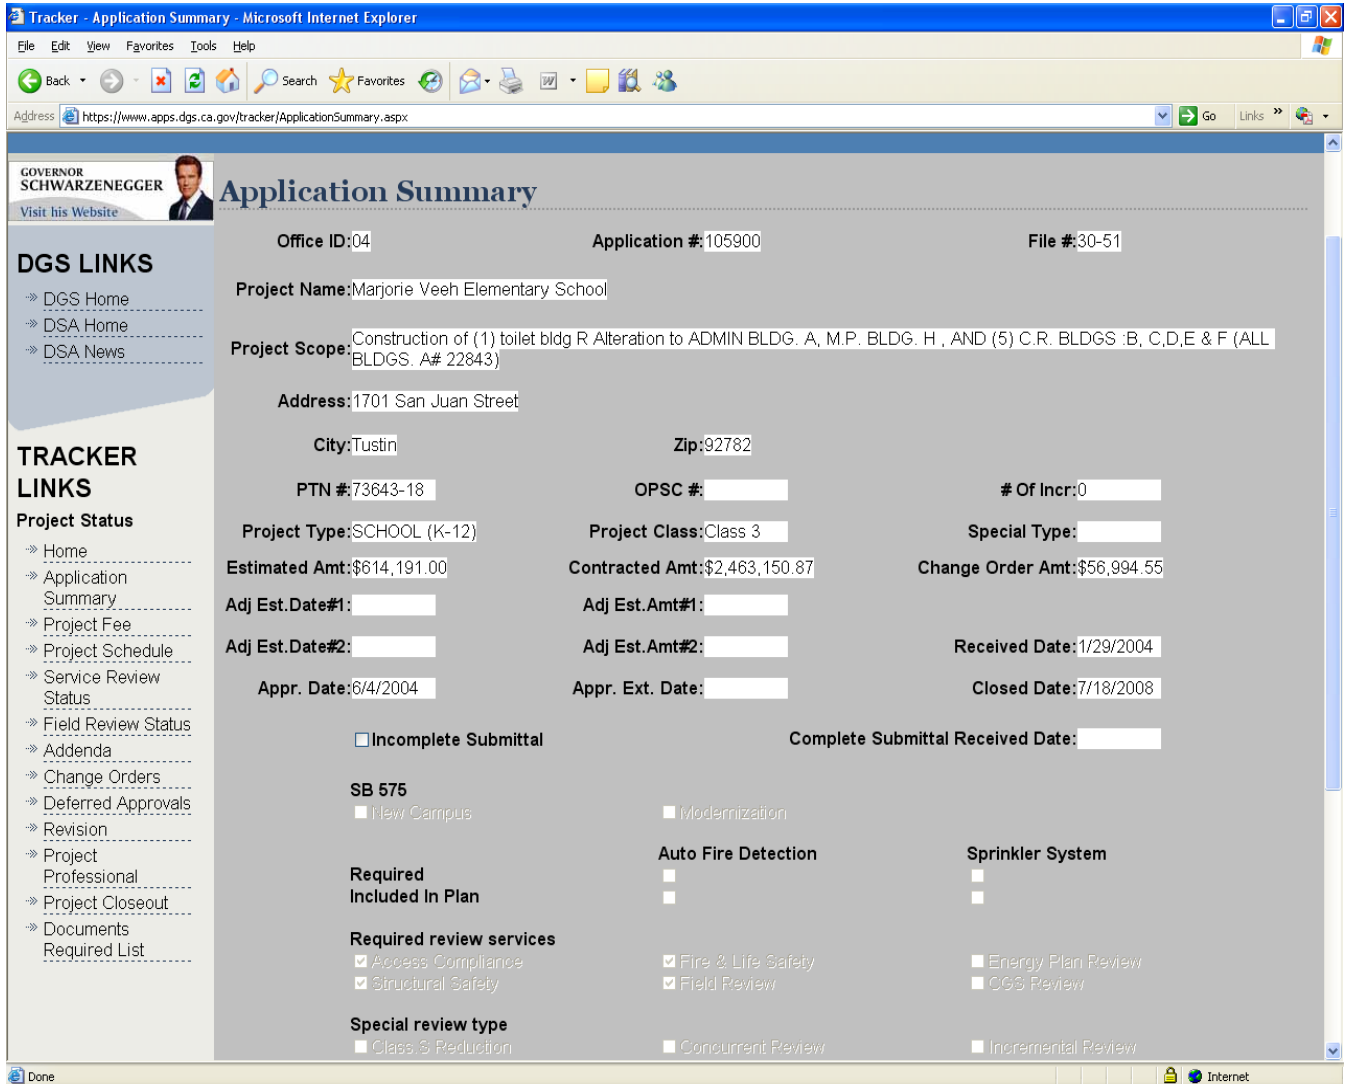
Tracker - Application Summary - Microsoft Internet Explorer

File Edit View Favorites Tools Help

Back Search Favorites

Address https://www.apps.dgs.ca.gov/tracker/ApplicationSummary.aspx Go Links

GOVERNOR SCHWARZENEGGER
Visit his Website

DGS LINKS
DGS Home
DSA Home
DSA News

TRACKER LINKS
Project Status
Home
Application Summary
Project Fee
Project Schedule
Service Review Status
Field Review Status
Addenda
Change Orders
Deferred Approvals
Revision
Project Professional
Project Closeout
Documents Required List

Application Summary

Office ID:04 Application #:105900 File #:30-51

Project Name:Marjorie Veeh Elementary School

Project Scope:Construction of (1) toilet bldg R Alteration to ADMIN BLDG. A, M.P. BLDG. H , AND (5) C.R. BLDGS :B, C,D,E & F (ALL BLDGS. A# 22843)

Address:1701 San Juan Street

City:Tustin Zip:92782

PTN #:73643-18 OPSC #: # Of Incr:0

Project Type:SCHOOL (K-12) Project Class:Class 3 Special Type:

Estimated Amt:$614,191.00 Contracted Amt:$2,463,150.87 Change Order Amt:$56,994.55

Adj Est.Date#1: Adj Est.Amt#1:

Adj Est.Date#2: Adj Est.Amt#2: Received Date:1/29/2004

Appr. Date:6/4/2004 Appr. Ext. Date: Closed Date:7/18/2008

Incomplete Submittal Complete Submittal Received Date:

SB 575
New Campus Modernization

Auto Fire Detection Sprinkler System
Required
Included In Plan

Required review services
Access Compliance Fire & Life Safety Energy Plan Review
Structural Safety Field Review CGS Review

Special review type
Class S Reduction Concurrent Review Incremental Review

Done Internet